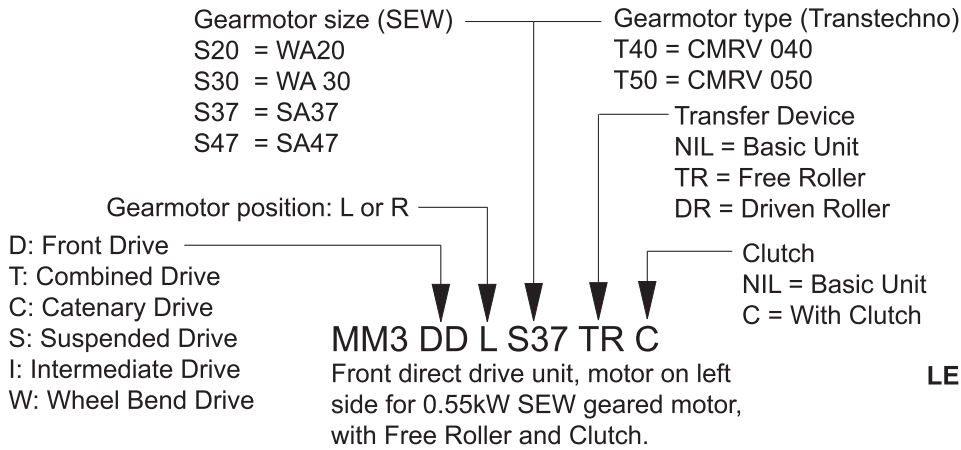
Gearmotor size (SEW)
S20 = WA20
S30 = WA 30
S37 = SA37
S47 = SA47

Gearmotor type (Transtechno)
T40 = CMRV 040
T50 = CMRV 050

Transfer Device
NIL = Basic Unit
TR = Free Roller
DR = Driven Roller

Gearmotor position: L or R

D: Front Drive
T: Combined Drive
C: Catenary Drive
S: Suspended Drive
I: Intermediate Drive
W: Wheel Bend Drive

Clutch
NIL = Basic Unit
C = With Clutch

MM3 DD L S37 TR C

Front direct drive unit, motor on left side for 0.55kW SEW geared motor, with Free Roller and Clutch.

LE